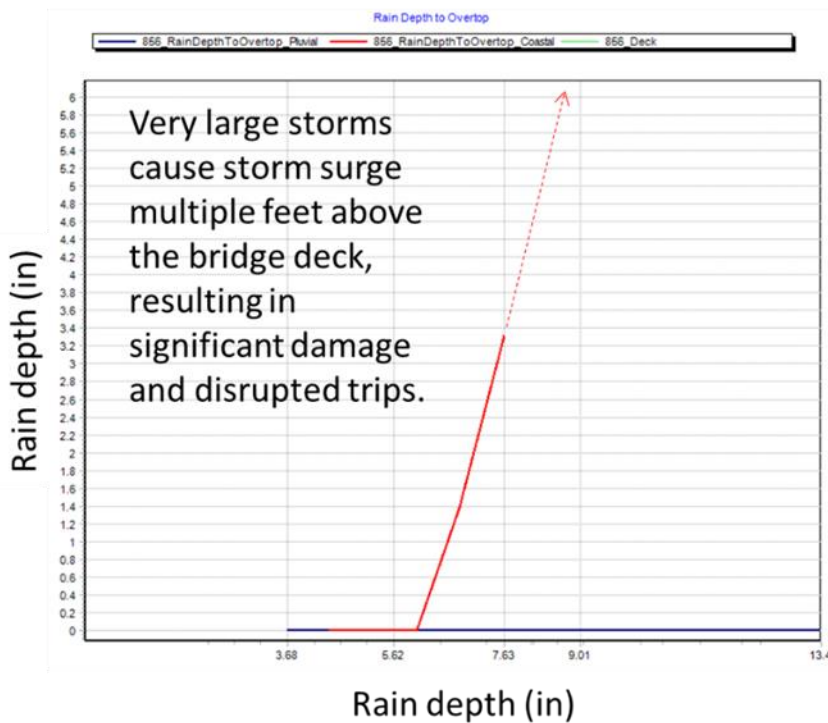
Rain Depth to Overtop

856_RainDepthToOvertop_Pluvial
856_RainDepthToOvertop_Coastal
856_Deck

Very large storms cause storm surge multiple feet above the bridge deck, resulting in significant damage and disrupted trips.

Rain depth (in)

6
5.8
5.6
5.4
5.2
5
4.8
4.6
4.4
4.2
4
3.8
3.6
3.4
3.2
3
2.8
2.6
2.4
2.2
2
1.8
1.6
1.4
1.2
1
0.8
0.6
0.4
0.2
0

3.68
5.62
7.63
9.01
13.4

Rain depth (in)